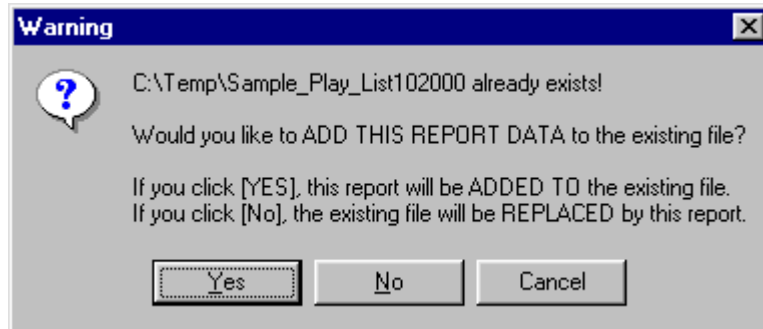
Warning

?

C:\Temp\Sample_Play_List102000 already exists!

Would you like to ADD THIS REPORT DATA to the existing file?

If you click [YES], this report will be ADDED TO the existing file.
If you click [No], the existing file will be REPLACED by this report.

Yes No Cancel